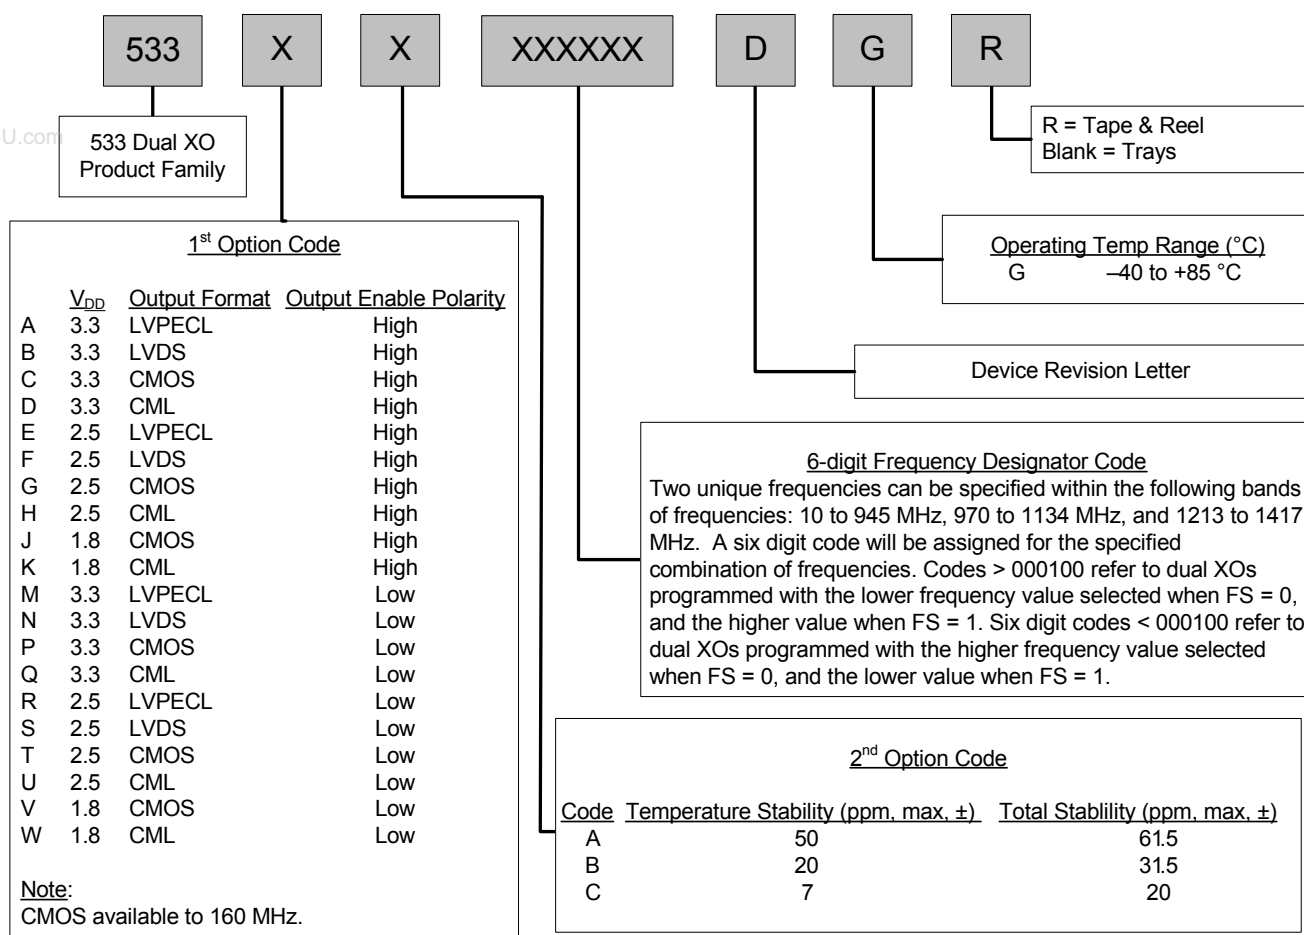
533 X X XXXXXX D G R

U.com

533 Dual XO Product Family

R = Tape & Reel
Blank = Trays

Operating Temp Range (°C)
G –40 to +85 °C

Device Revision Letter

1st Option Code

| | $V_{DD}$ | Output Format | Output Enable Polarity |
|---|---|---|---|
| A | 3.3 | LVPECL | High |
| B | 3.3 | LVDS | High |
| C | 3.3 | CMOS | High |
| D | 3.3 | CML | High |
| E | 2.5 | LVPECL | High |
| F | 2.5 | LVDS | High |
| G | 2.5 | CMOS | High |
| H | 2.5 | CML | High |
| J | 1.8 | CMOS | High |
| K | 1.8 | CML | High |
| M | 3.3 | LVPECL | Low |
| N | 3.3 | LVDS | Low |
| P | 3.3 | CMOS | Low |
| Q | 3.3 | CML | Low |
| R | 2.5 | LVPECL | Low |
| S | 2.5 | LVDS | Low |
| T | 2.5 | CMOS | Low |
| U | 2.5 | CML | Low |
| V | 1.8 | CMOS | Low |
| W | 1.8 | CML | Low |

Note:
CMOS available to 160 MHz.

6-digit Frequency Designator Code
Two unique frequencies can be specified within the following bands of frequencies: 10 to 945 MHz, 970 to 1134 MHz, and 1213 to 1417 MHz. A six digit code will be assigned for the specified combination of frequencies. Codes > 000100 refer to dual XOs programmed with the lower frequency value selected when FS = 0, and the higher value when FS = 1. Six digit codes < 000100 refer to dual XOs programmed with the higher frequency value selected when FS = 0, and the lower value when FS = 1.

2nd Option Code

| Code | Temperature Stability (ppm, max, ±) | Total Stablility (ppm, max, ±) |
|---|---|---|
| A | 50 | 61.5 |
| B | 20 | 31.5 |
| C | 7 | 20 |